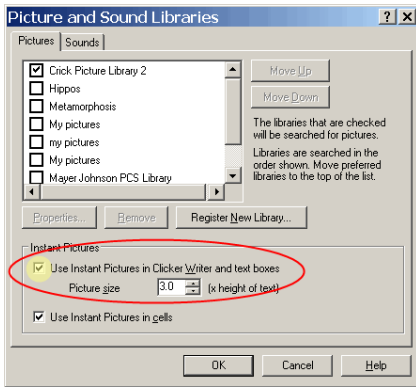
Picture and Sound Libraries

? X

Pictures | Sounds

Crick Picture Library 2
Hippos
Metamorphosis
My pictures
my pictures
My pictures
Mayer Johnson PCS Library

Move Up
Move Down

The libraries that are checked will be searched for pictures.

Libraries are searched in the order shown. Move preferred libraries to the top of the list.

Properties...
Remove
Register New Library...

Instant Pictures

Use Instant Pictures in Clicker Writer and text boxes

Picture size 3.0 (x height of text)

Use Instant Pictures in cells

OK
Cancel
Help